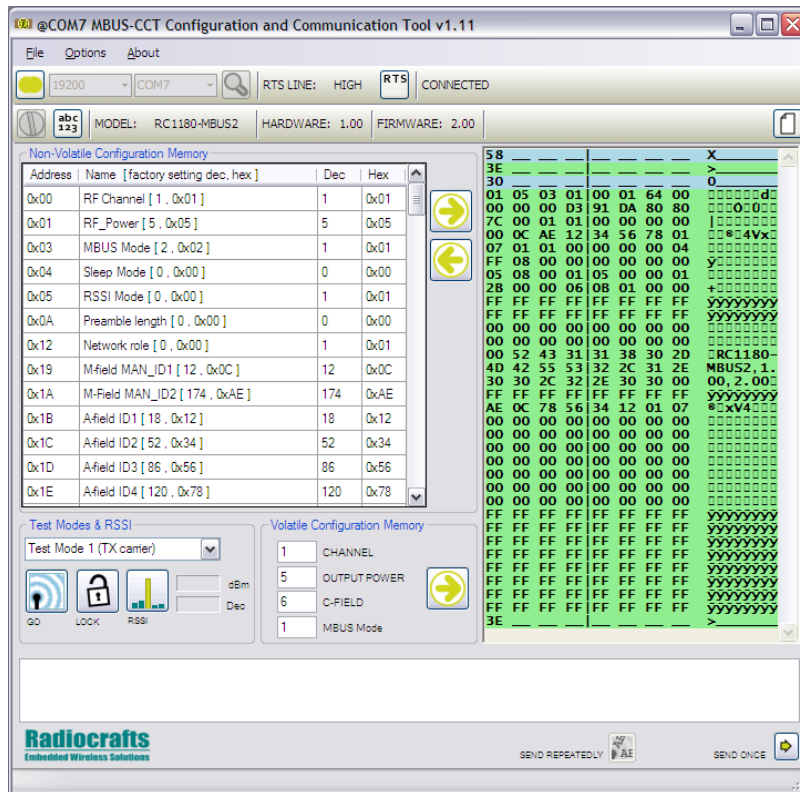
@COM7 MBUS-CCT Configuration and Communication Tool v1.11

File Options About

19200 COM7 RTS LINE: HIGH RTS CONNECTED

abc 123 MODEL: RC1180-MBUS2 HARDWARE: 1.00 FIRMWARE: 2.00

Non-Volatile Configuration Memory

| Address | Name [factory setting dec, hex] | Dec | Hex |
|---|---|---|---|
| 0x00 | RF Channel [ 1 , 0x01 ] | 1 | 0x01 |
| 0x01 | RF_Power [ 5 , 0x05 ] | 5 | 0x05 |
| 0x03 | MBUS Mode [ 2 , 0x02 ] | 1 | 0x01 |
| 0x04 | Sleep Mode [ 0 , 0x00 ] | 0 | 0x00 |
| 0x05 | RSSI Mode [ 0 , 0x00 ] | 1 | 0x01 |
| 0x0A | Preamble length [ 0 , 0x00 ] | 0 | 0x00 |
| 0x12 | Network role [ 0 , 0x00 ] | 1 | 0x01 |
| 0x19 | M-field MAN_ID1 [ 12 , 0x0C ] | 12 | 0x0C |
| 0x1A | M-Field MAN_ID2 [ 174 , 0xAE ] | 174 | 0xAE |
| 0x1B | A-field ID1 [ 18 , 0x12 ] | 18 | 0x12 |
| 0x1C | A-field ID2 [ 52 , 0x34 ] | 52 | 0x34 |
| 0x1D | A-field ID3 [ 86 , 0x56 ] | 86 | 0x56 |
| 0x1E | A-field ID4 [ 120 , 0x78 ] | 120 | 0x78 |

58 __ __ __|__ __ __ __ X
3E __ __ __|__ __ __ __ >
30 __ __ __|__ __ __ __ 0
01 05 03 01 00 01 64 00 □□□□□□d□
00 00 00 D3 91 DA 80 80 □□□Ó□Ú□□
7C 00 01 01 00 00 00 00 |□□□□□□□
00 0C AE 12 34 56 78 01 □□®□4Vx□
07 01 01 00 00 00 00 04 □□□□□□□□
FF 08 00 00 00 00 00 00 ÿ□□□□□□□
05 08 00 01 05 00 00 01 □□□□□□□□
2B 00 00 06 0B 01 00 00 +□□□□□□□
FF FF FF FF FF FF FF FF ÿÿÿÿÿÿÿÿ
FF FF FF FF FF FF FF FF ÿÿÿÿÿÿÿÿ
00 00 00 00 00 00 00 00 □□□□□□□□
00 00 00 00 00 00 00 00 □□□□□□□□
00 52 43 31 31 38 30 2D □RC1180-
4D 42 55 53 32 2C 31 2E MBUS2,1.
30 30 2C 32 2E 30 30 00 00,2.00□
FF FF FF FF FF FF FF FF ÿÿÿÿÿÿÿÿ
AE 0C 78 56 34 12 01 07 ®□xV4□□□
00 00 00 00 00 00 00 00 □□□□□□□□
00 00 00 00 00 00 00 00 □□□□□□□□
00 00 00 00 00 00 00 00 □□□□□□□□
00 00 00 00 00 00 00 00 □□□□□□□□
00 00 00 00 00 00 00 00 □□□□□□□□
00 00 00 00 00 00 00 00 □□□□□□□□
00 00 00 00 00 00 00 00 □□□□□□□□
FF FF FF FF FF FF FF FF ÿÿÿÿÿÿÿÿ
FF FF FF FF FF FF FF FF ÿÿÿÿÿÿÿÿ
FF FF FF FF FF FF FF FF ÿÿÿÿÿÿÿÿ
FF FF FF FF FF FF FF FF ÿÿÿÿÿÿÿÿ
FF FF FF FF FF FF FF FF ÿÿÿÿÿÿÿÿ
FF FF FF FF FF FF FF FF ÿÿÿÿÿÿÿÿ
FF FF FF FF FF FF FF FF ÿÿÿÿÿÿÿÿ
FF FF FF FF FF FF FF FF ÿÿÿÿÿÿÿÿ
3E __ __ __|__ __ __ __ >

Test Modes & RSSI

Test Mode 1 (TX carrier)

dBm
Dec

GO LOCK RSSI

Volatile Configuration Memory

1 CHANNEL
5 OUTPUT POWER
6 C-FIELD
1 MBUS Mode

Radiocrafts
Embedded Wireless Solutions

SEND REPEATEDLY

SEND ONCE